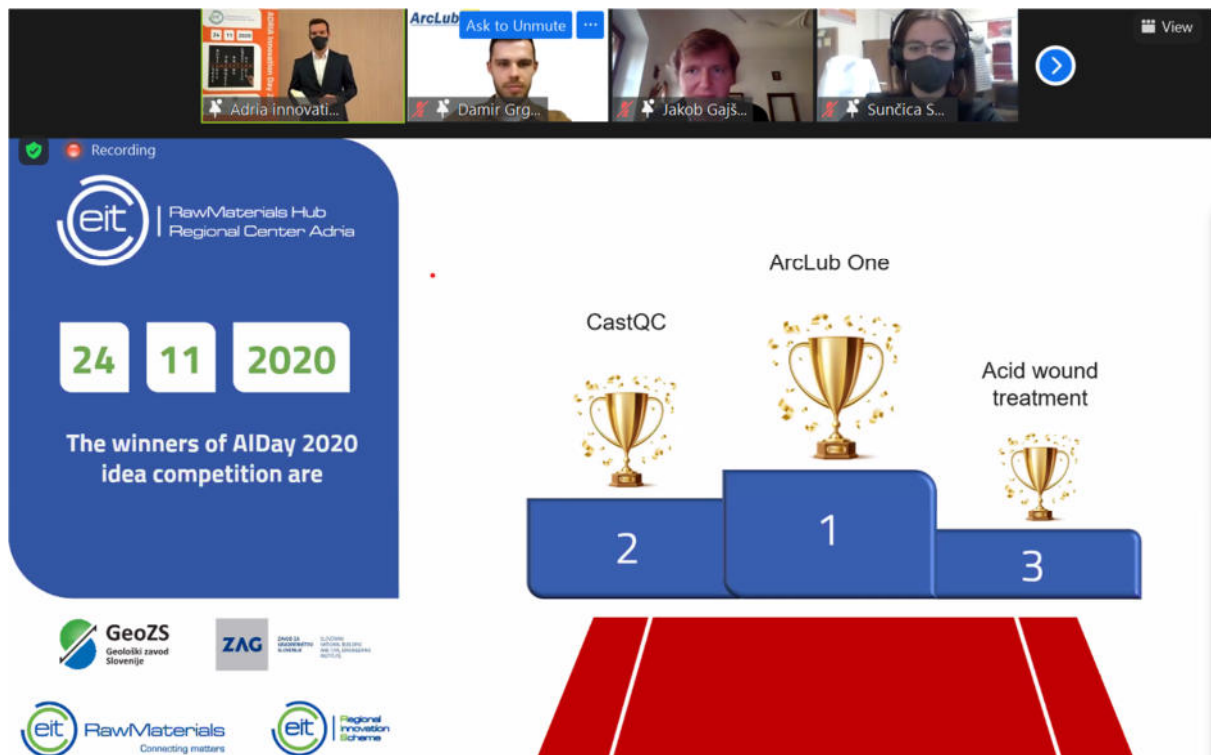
Adria innovati... | ArcLub | Ask to Unmute | ... | Damir Grg... | Jakob Gajš... | Sunčica S... | View

Recording

eit | RawMaterials Hub Regional Center Adria

24 11 2020

The winners of AIDay 2020 idea competition are

GeoZS Geološki zavod Slovenije

ZAG ZAVOD ZA GRADBENIŠTVO SLOVENIJE SLOVENIAN NATIONAL BUILDING AND CIVIL ENGINEERING INSTITUTE

eit RawMaterials Connecting matters

eit Regional Innovation Scheme

ArcLub One

CastQC

Acid wound treatment

2

1

3